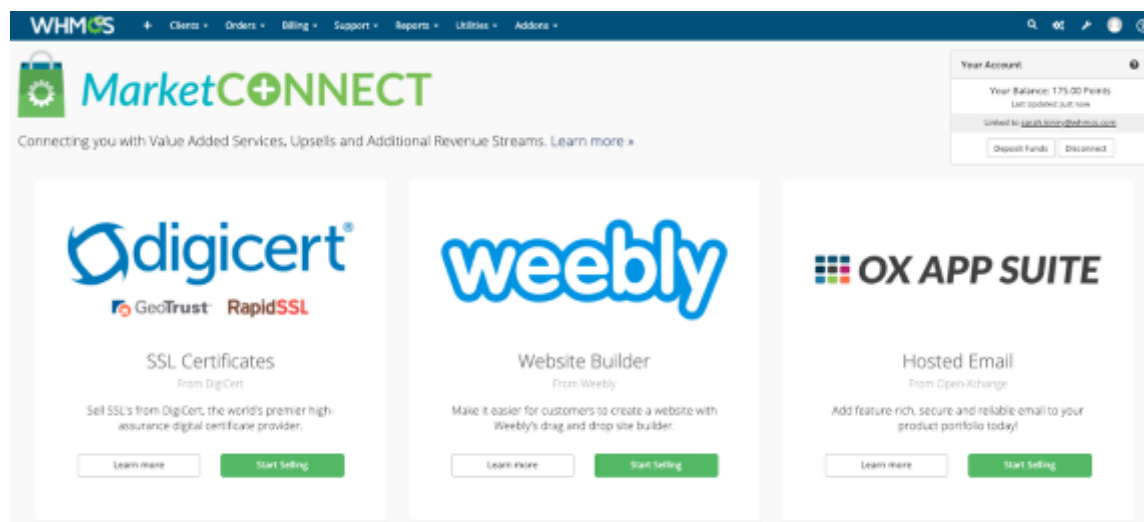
WHMCS + Clients ▾ Orders ▾ Billing ▾ Support ▾ Reports ▾ Utilities ▾ Addons ▾

MarketCONNECT

Connecting you with Value Added Services, Upsells and Additional Revenue Streams. Learn more »

Your Account

Your Balance: 175.00 Points
Last Updated: Just now

Linked to: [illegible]

Deposit Funds Disconnect

digicert®

GeoTrust RapidSSL

SSL Certificates

From DigiCert

Sell SSL's from DigiCert, the world's premier high-assurance digital certificate provider.

Learn more Start Selling

weebly

Website Builder

From Weebly

Make it easier for customers to create a website with Weebly's drag and drop site builder.

Learn more Start Selling

OX APP SUITE

Hosted Email

From Open-Xchange

Add feature rich, secure and reliable email to your product portfolio today!

Learn more Start Selling